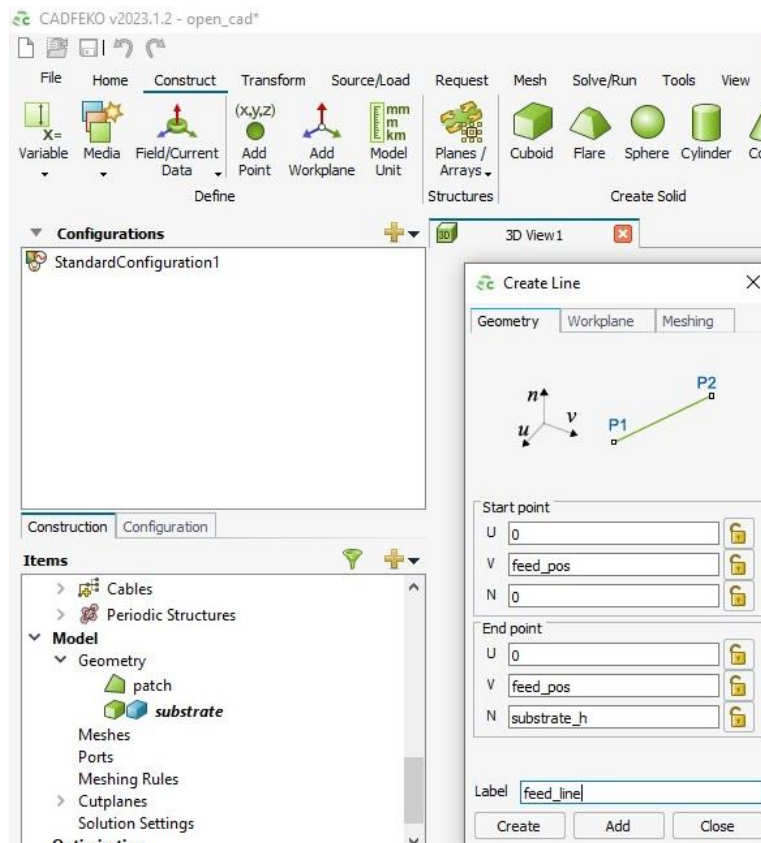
CADFEKO v2023.1.2 - open_cad*

File Home Construct Transform Source/Load Request Mesh Solve/Run Tools View

Variable Media Field/Current Data Add Point Add Workplane Model Unit Planes / Arrays Cuboid Flare Sphere Cylinder Co

Define Structures Create Solid

Configurations

StandardConfiguration1

3D View1

Create Line

Geometry Workplane Meshing

n v u P1 P2

Start point
U 0
V feed_pos
N 0

End point
U 0
V feed_pos
N substrate_h

Label feed_line

Create Add Close

Construction Configuration

Items

Cables
Periodic Structures
Model
Geometry
patch
substrate
Meshes
Ports
Meshing Rules
Cutplanes
Solution Settings